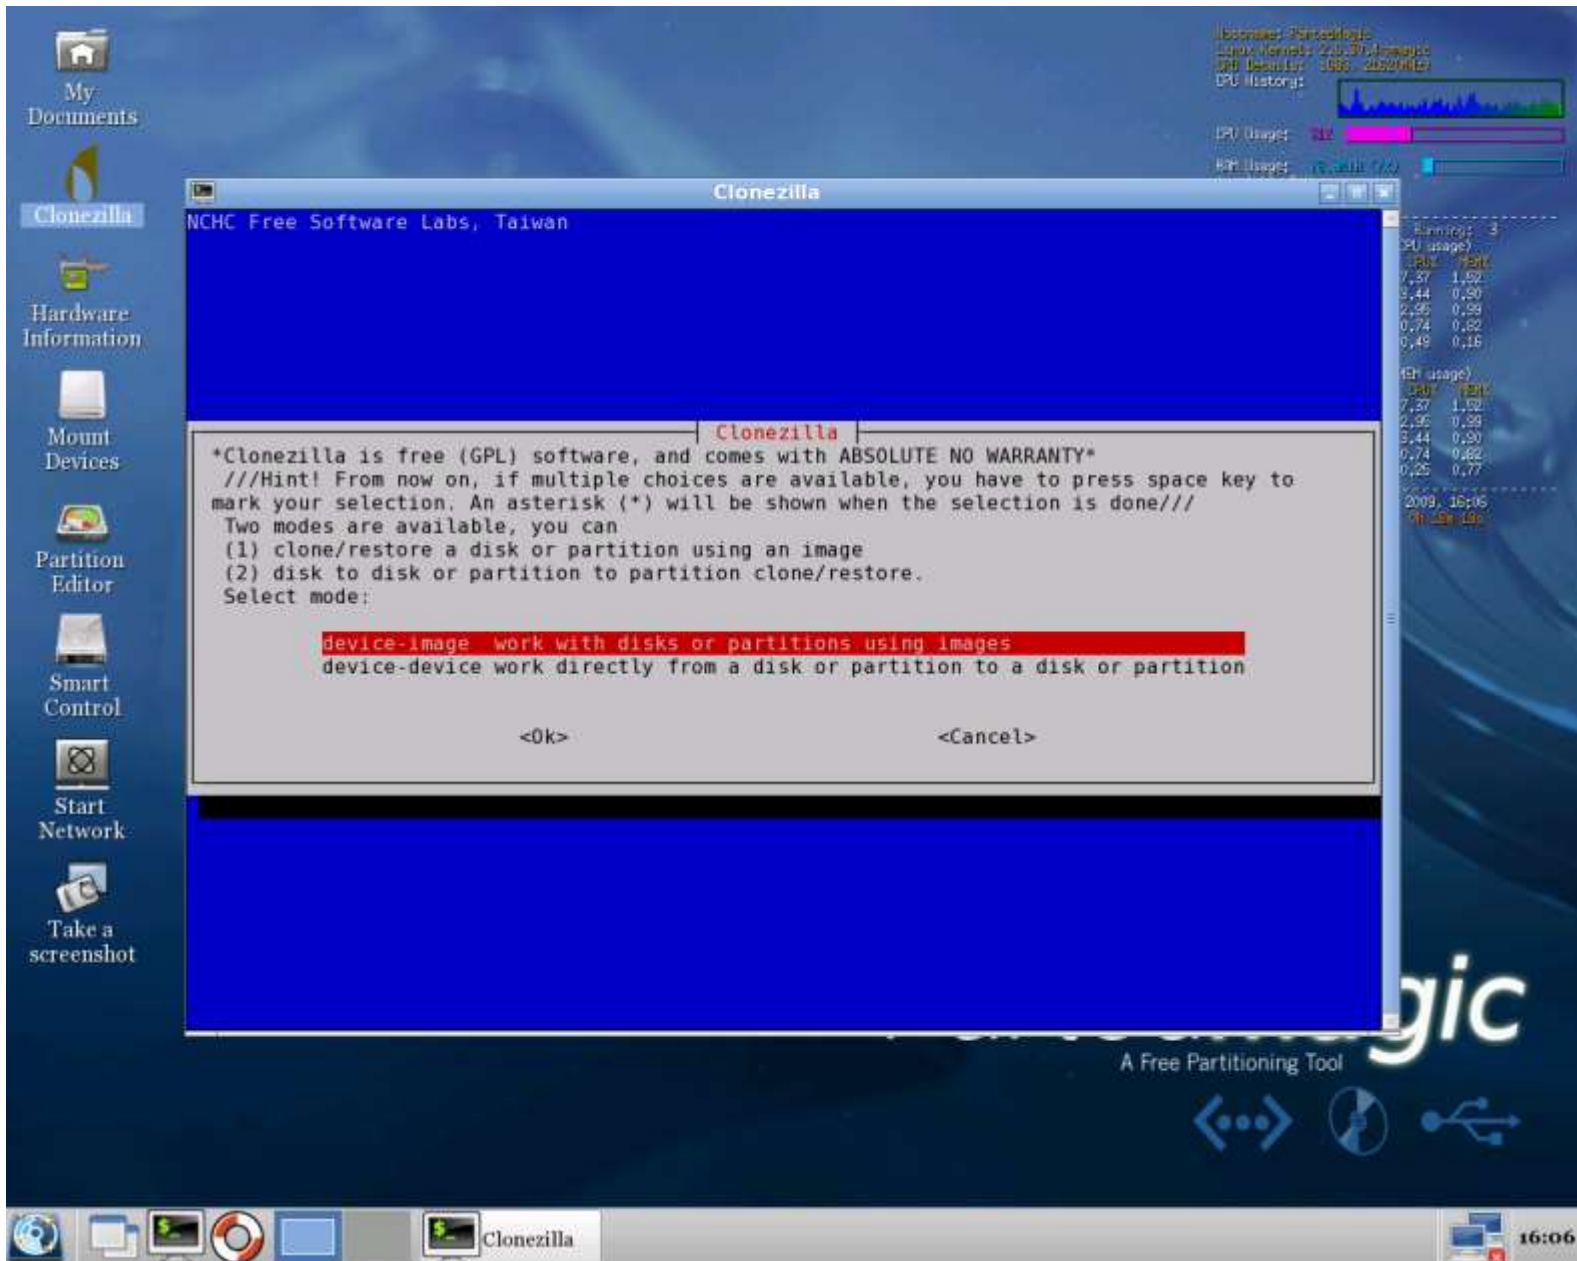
My Documents

Clonezilla

Hardware Information

Mount Devices

Partition Editor

Smart Control

Start Network

Take a screenshot

Clonezilla

NCHC Free Software Labs, Taiwan

Clonezilla

*Clonezilla is free (GPL) software, and comes with ABSOLUTE NO WARRANTY*
///Hint! From now on, if multiple choices are available, you have to press space key to mark your selection. An asterisk (*) will be shown when the selection is done///
Two modes are available, you can
(1) clone/restore a disk or partition using an image
(2) disk to disk or partition to partition clone/restore.
Select mode:

device-image work with disks or partitions using images
device-device work directly from a disk or partition to a disk or partition

<Ok> <Cancel>

CPU History:
CPU Usage:
RAM Usage:

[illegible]

2009, 16:06

gic
A Free Partitioning Tool

Clonezilla

16:06